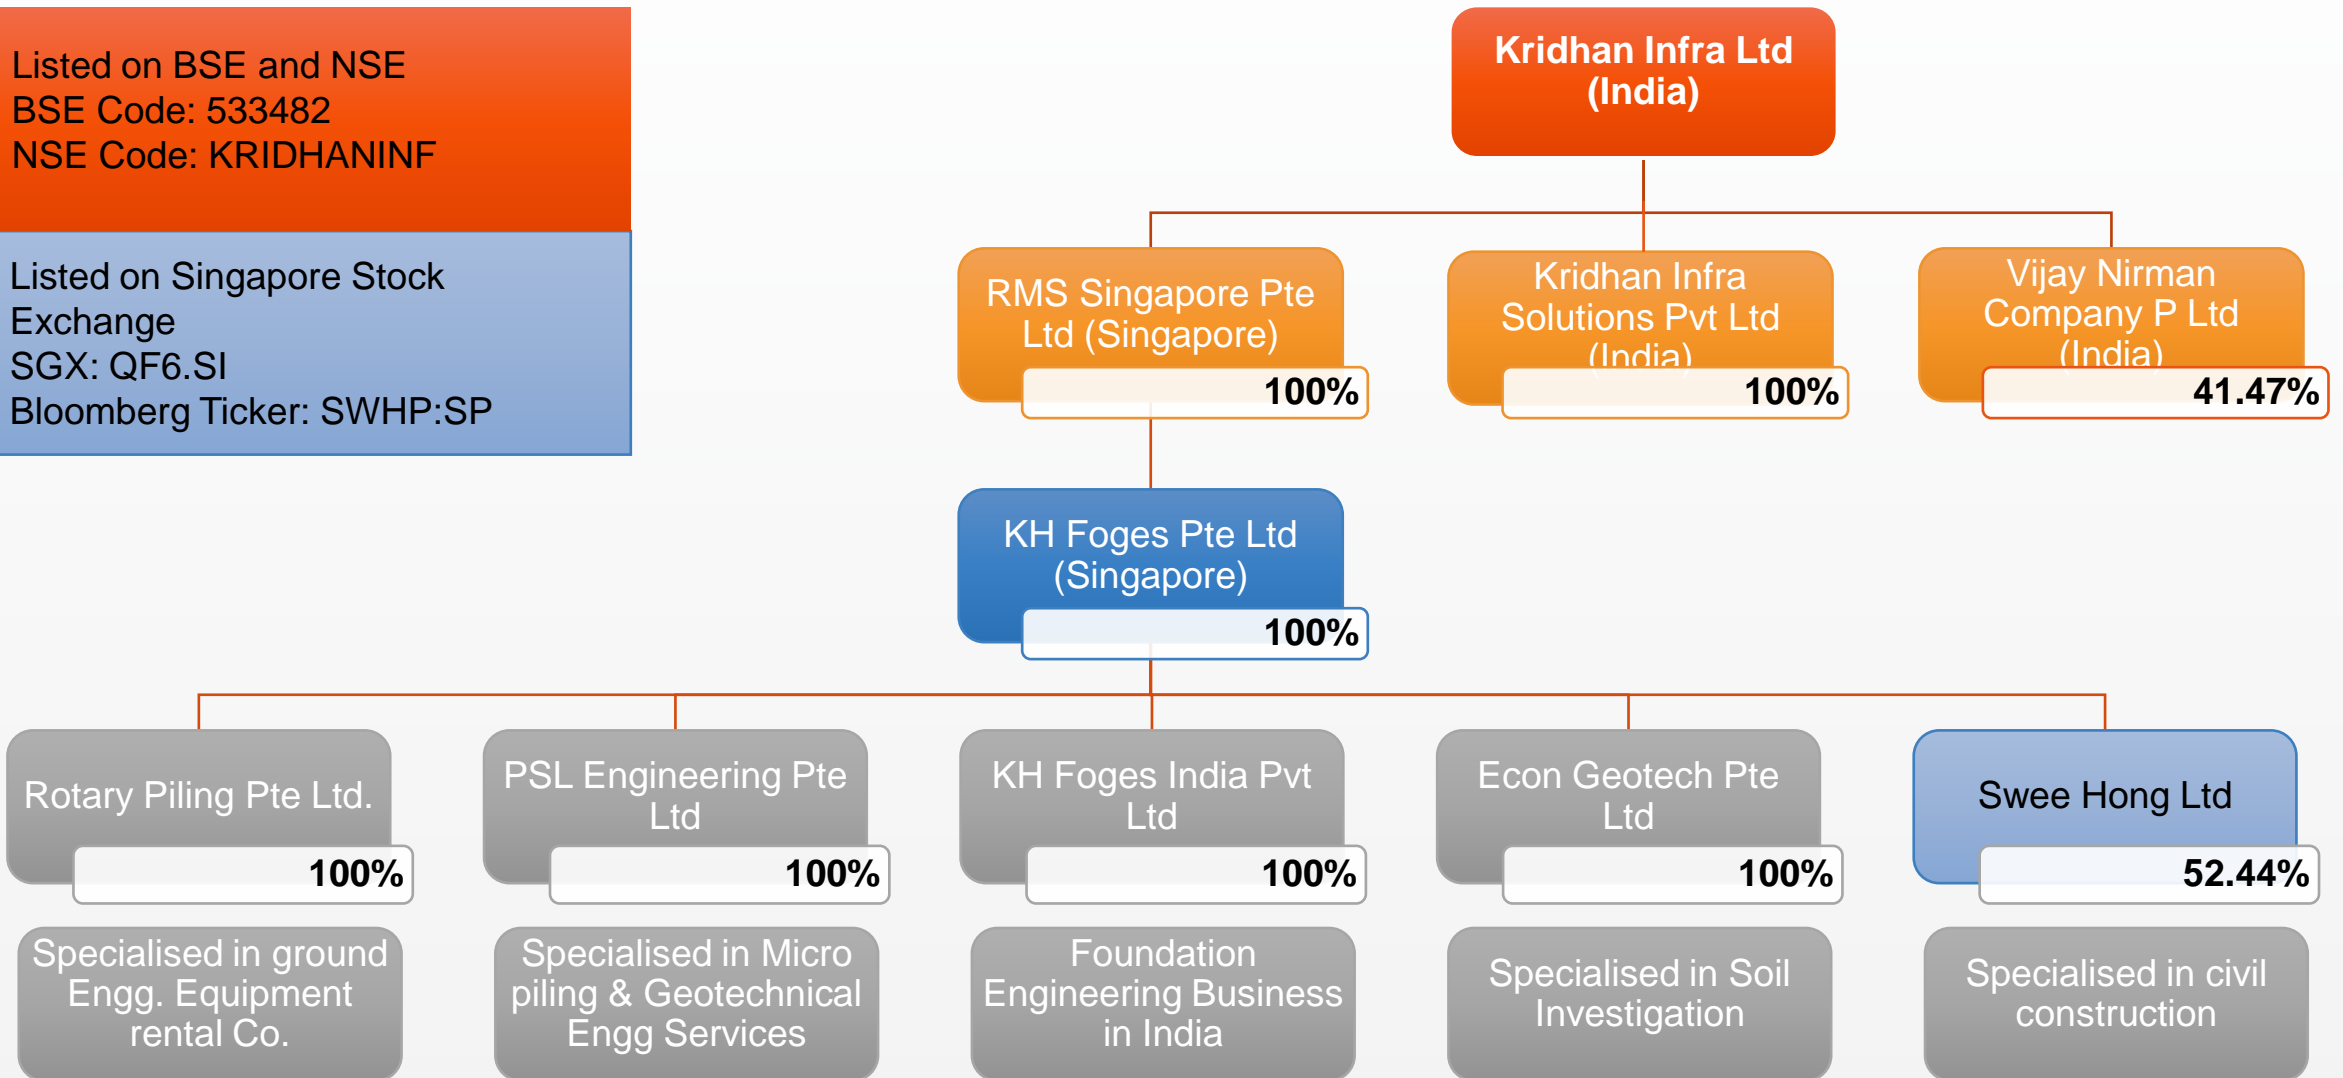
Listed on BSE and NSE
BSE Code: 533482
NSE Code: KRIDHANINF

Listed on Singapore Stock Exchange
SGX: QF6.SI
Bloomberg Ticker: SWHP:SP

Kridhan Infra Ltd (India)

RMS Singapore Pte Ltd (Singapore)
100%

Kridhan Infra Solutions Pvt Ltd (India)
100%

Vijay Nirman Company P Ltd (India)
41.47%

KH Foges Pte Ltd (Singapore)
100%

Rotary Piling Pte Ltd.
100%

PSL Engineering Pte Ltd
100%

KH Foges India Pvt Ltd
100%

Econ Geotech Pte Ltd
100%

Swee Hong Ltd
52.44%

Specialised in ground Engg. Equipment rental Co.

Specialised in Micro piling & Geotechnical Engg Services

Foundation Engineering Business in India

Specialised in Soil Investigation

Specialised in civil construction